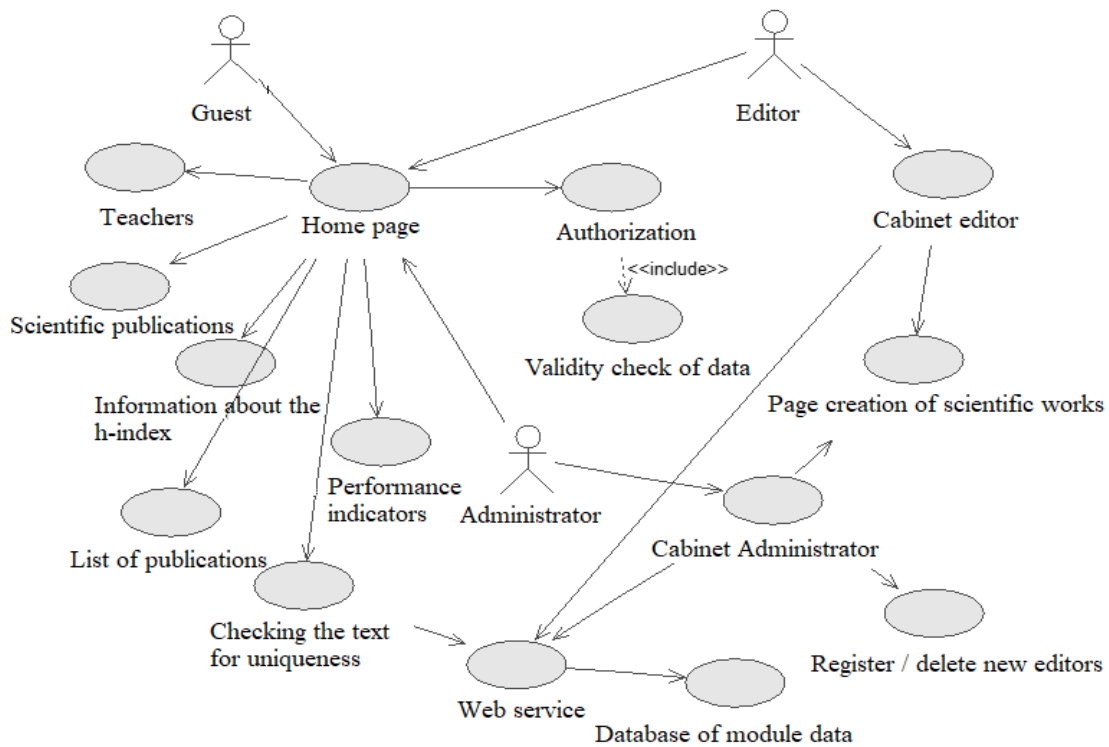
Guest

Editor

Teachers

Home page

Authorization

Cabinet editor

<<include>>

Scientific publications

Validity check of data

Information about the h-index

Page creation of scientific works

Performance indicators

Administrator

List of publications

Cabinet Administrator

Checking the text for uniqueness

Register / delete new editors

Web service

Database of module data